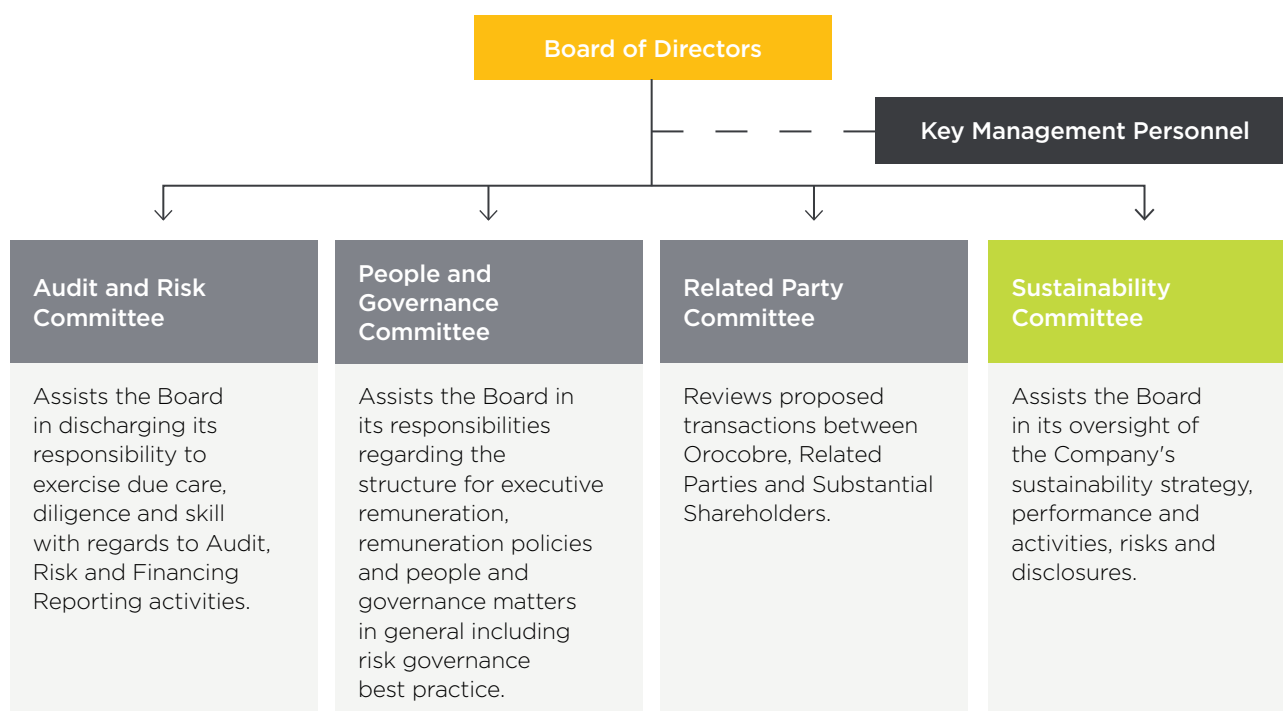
Board of Directors

Key Management Personnel

Audit and Risk Committee

Assists the Board in discharging its responsibility to exercise due care, diligence and skill with regards to Audit, Risk and Financing Reporting activities.

People and Governance Committee

Assists the Board in its responsibilities regarding the structure for executive remuneration, remuneration policies and people and governance matters in general including risk governance best practice.

Related Party Committee

Reviews proposed transactions between Orocobre, Related Parties and Substantial Shareholders.

Sustainability Committee

Assists the Board in its oversight of the Company's sustainability strategy, performance and activities, risks and disclosures.